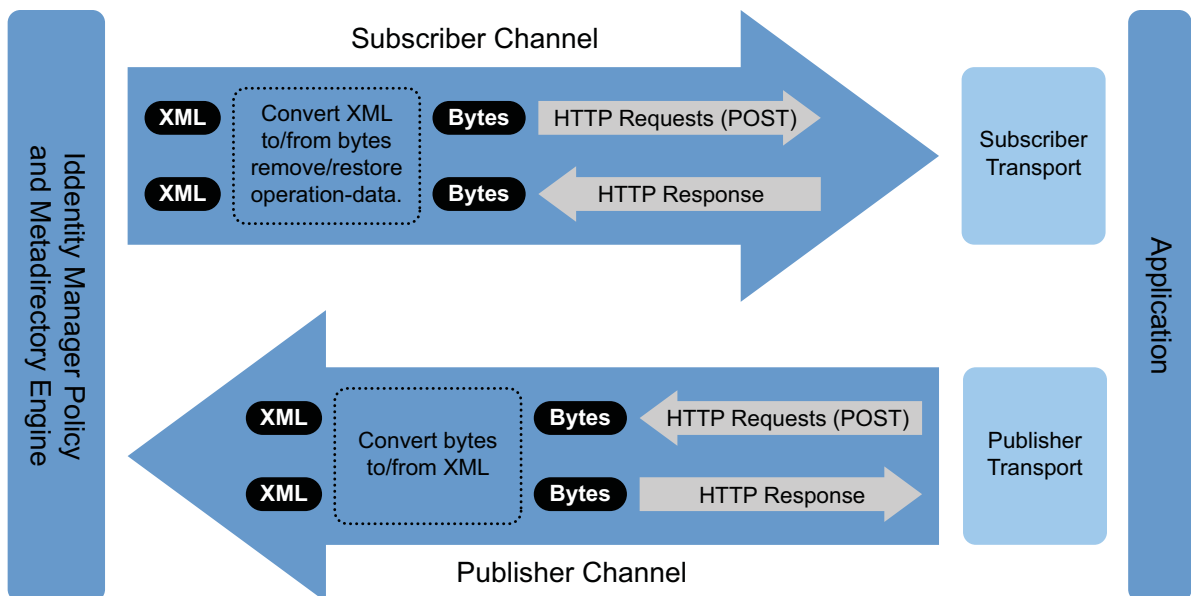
Identity Manager Policy and Metadirectory Engine

Subscriber Channel

XML

XML

Convert XML to/from bytes remove/restore operation-data.

Bytes

Bytes

HTTP Requests (POST)

HTTP Response

Subscriber Transport

Application

XML

XML

Convert bytes to/from XML

Bytes

Bytes

HTTP Requests (POST)

HTTP Response

Publisher Transport

Publisher Channel